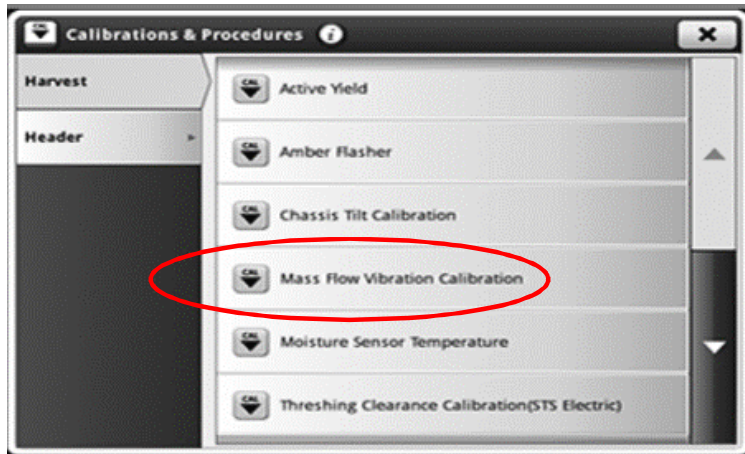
Calibrations & Procedures

Harvest

Header

Active Yield

Amber Flasher

Chassis Tilt Calibration

Mass Flow Vibration Calibration

Moisture Sensor Temperature

Threshing Clearance Calibration(STS Electric)